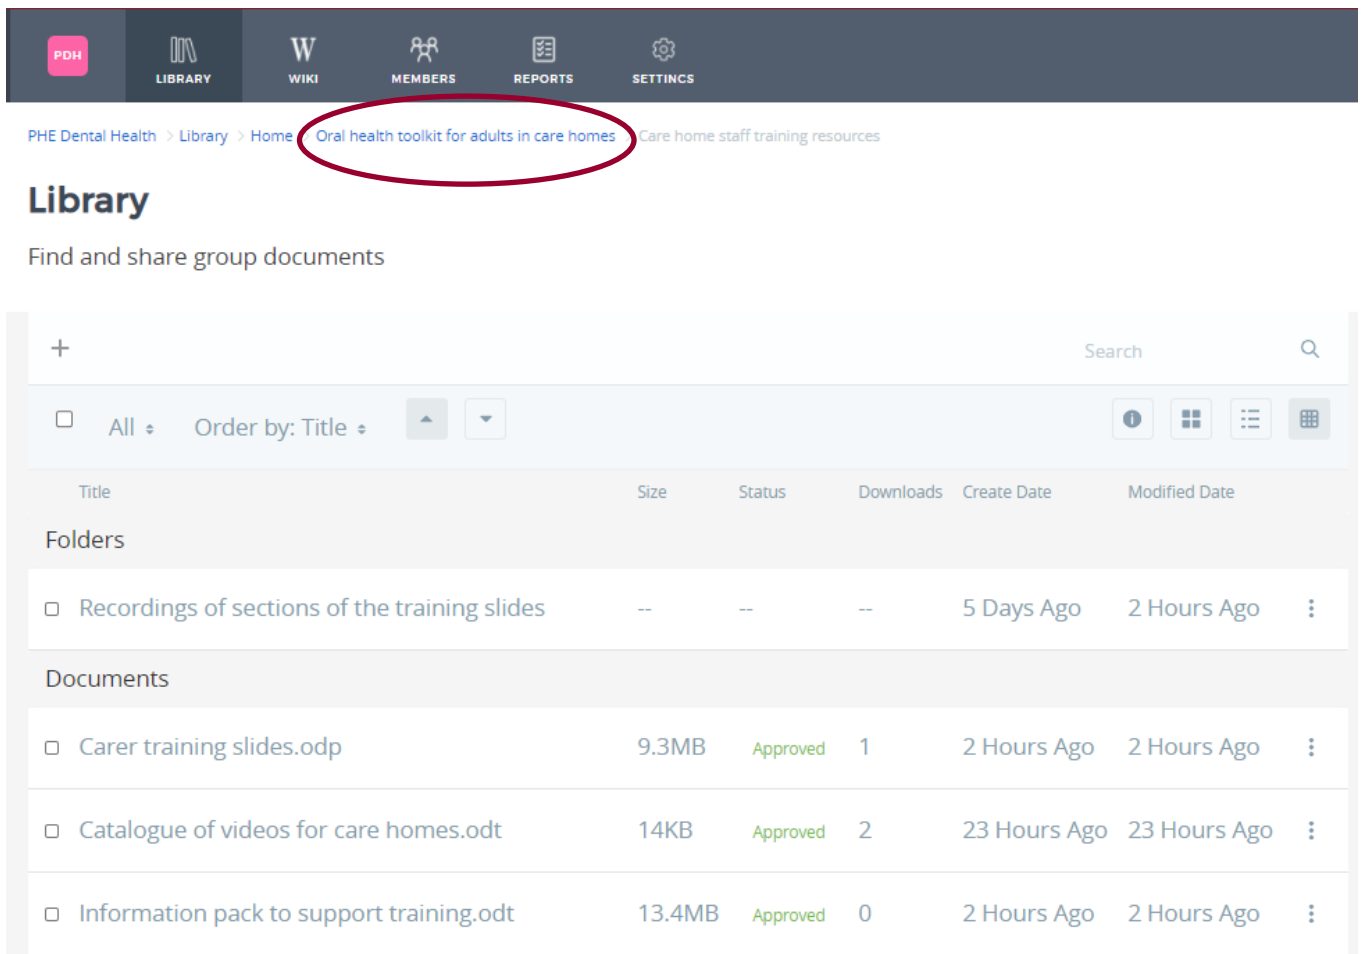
PDH LIBRARY W WIKI MEMBERS REPORTS SETTINGS

PHE Dental Health > Library > Home > Oral health toolkit for adults in care homes > Care home staff training resources

Library

Find and share group documents

+ Search

All Order by: Title

| Title | Size | Status | Downloads | Create Date | Modified Date |
|---|---|---|---|---|---|
| Folders | | | | | |
| Recordings of sections of the training slides | -- | -- | -- | 5 Days Ago | 2 Hours Ago |
| Documents | | | | | |
| Carer training slides.odp | 9.3MB | Approved | 1 | 2 Hours Ago | 2 Hours Ago |
| Catalogue of videos for care homes.odt | 14KB | Approved | 2 | 23 Hours Ago | 23 Hours Ago |
| Information pack to support training.odt | 13.4MB | Approved | 0 | 2 Hours Ago | 2 Hours Ago |